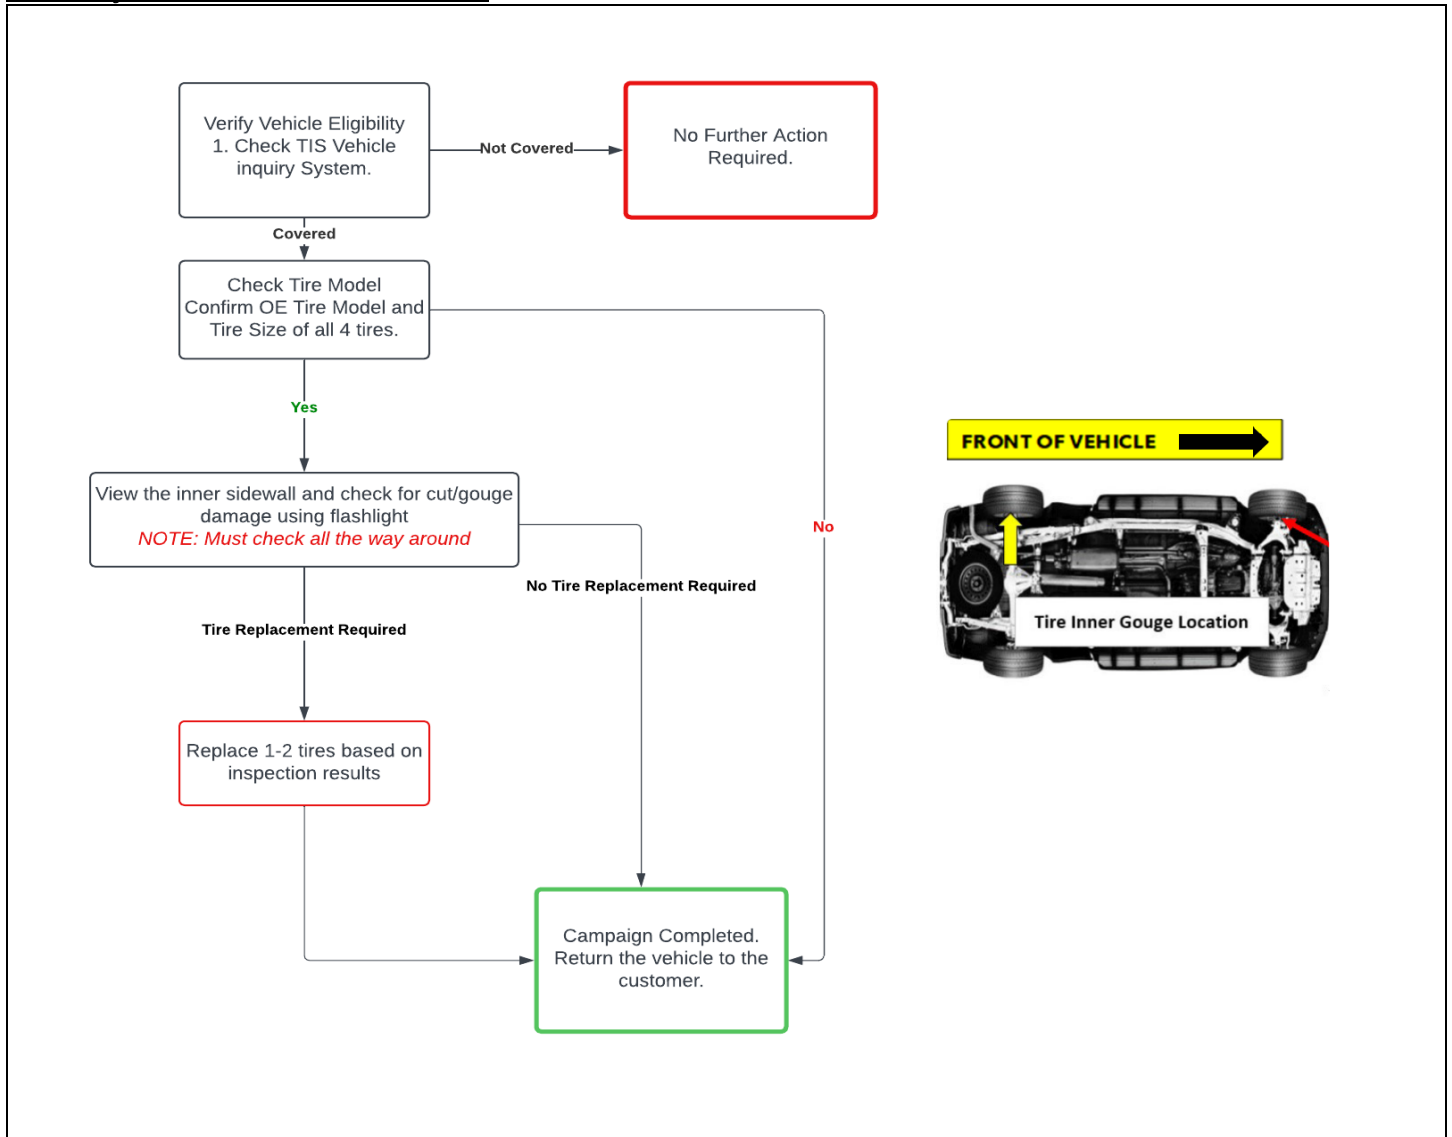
Verify Vehicle Eligibility
1. Check TIS Vehicle inquiry System.

Not Covered

No Further Action Required.

Covered

Check Tire Model
Confirm OE Tire Model and Tire Size of all 4 tires.

Yes

No

View the inner sidewall and check for cut/gouge damage using flashlight
NOTE: Must check all the way around

No Tire Replacement Required

Tire Replacement Required

Replace 1-2 tires based on inspection results

Campaign Completed. Return the vehicle to the customer.

FRONT OF VEHICLE

Tire Inner Gouge Location